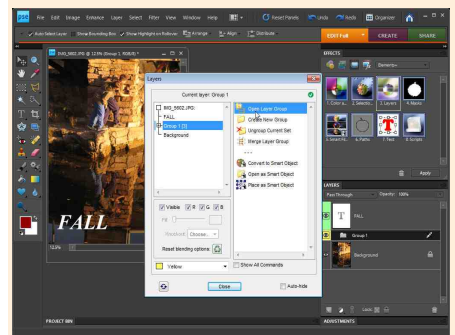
File Edit Image Enhance Layer Select Filter View Window Help

Reset Panels Undo Redo Organizer

Auto Select Layer Show Bounding Box Show Highlight on Rollover Arrange Align Distribute

EDIT Full CREATE SHARE

IMG_5602.JPG @ 12.5% (Group 1, RGB/8)

Layers

Current layer: Group 1

IMG_5602.JPG
FALL
Group 1 (3)
Background

Open Layer Group
Create New Group
Ungroup Current Set
Merge Layer Group
Convert to Smart Object
Open as Smart Object
Place as Smart Object

Visible R G B

Reset blending options

Yellow

Show All Commands

Close

Auto-hide

FALL

12.5%

EFFECTS

1.Color a... 2.Selecti... 3.Layers 4.Mono

5.Artistic 6.Paths 7.Text 8.Scripts

Apply

LAYERS

Pass Through Opacity: 100%

FALL

Group 1

Background

PROJECT BIN

ADJUSTMENTS